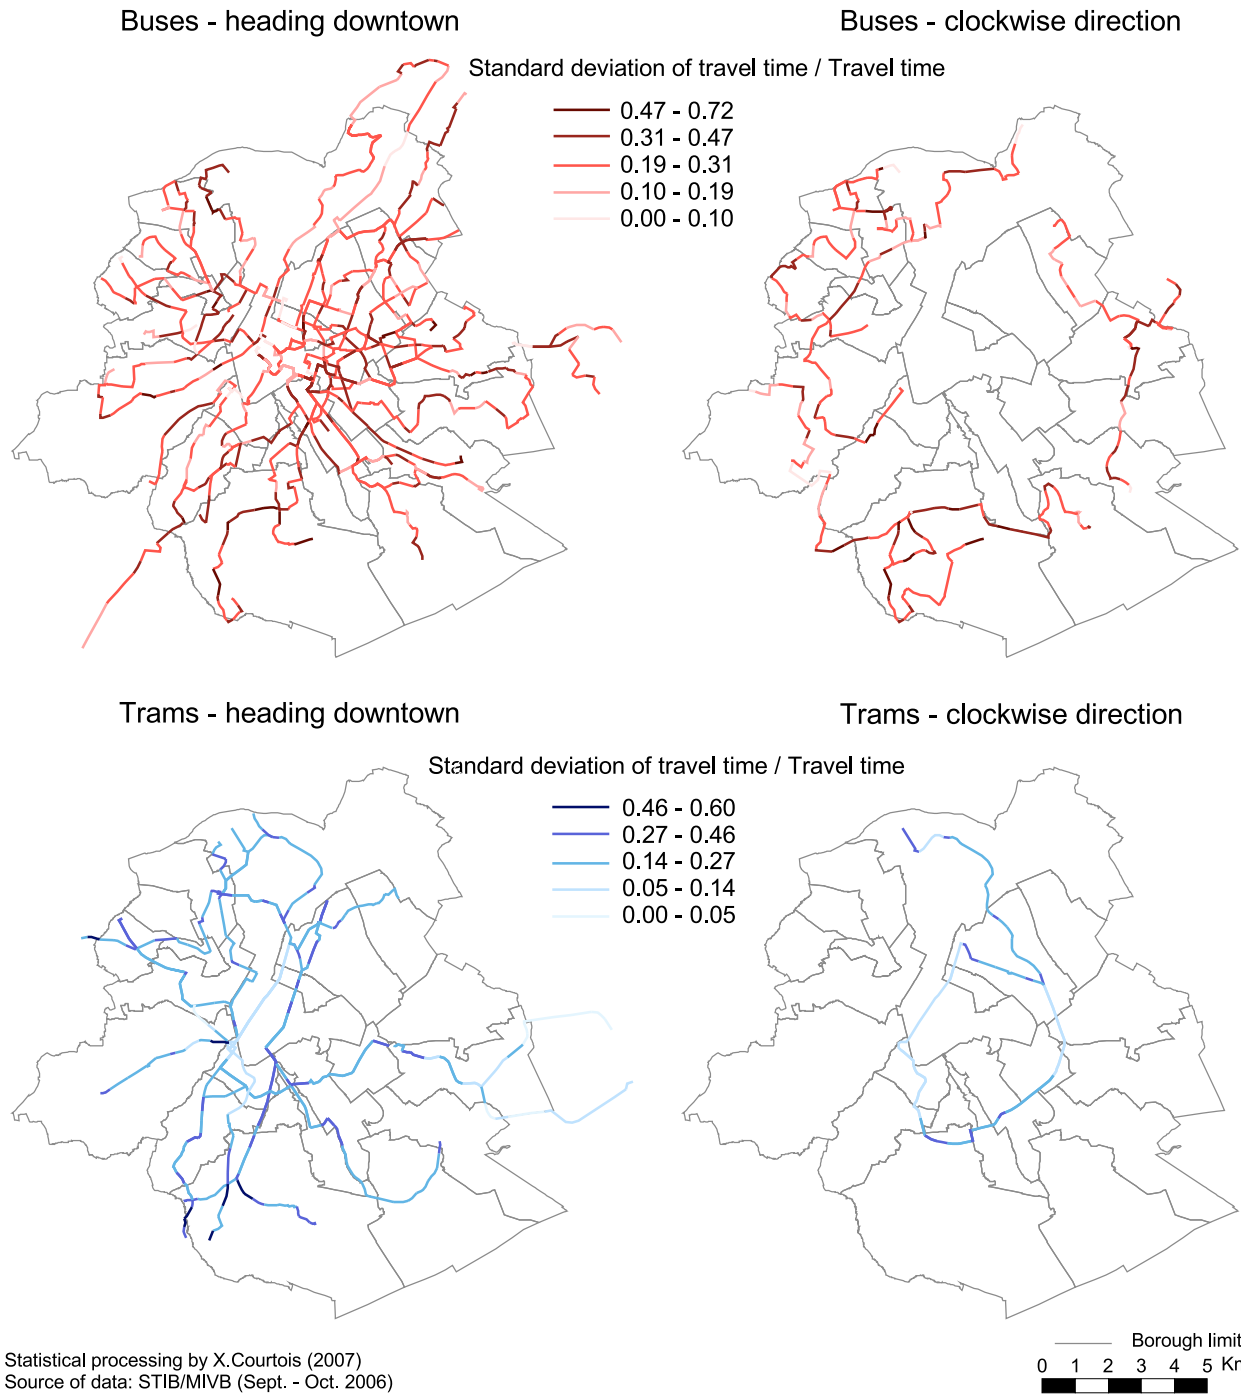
Buses - heading downtown

Buses - clockwise direction

Standard deviation of travel time / Travel time

0.47 - 0.72
0.31 - 0.47
0.19 - 0.31
0.10 - 0.19
0.00 - 0.10

Trams - heading downtown

Trams - clockwise direction

Standard deviation of travel time / Travel time

0.46 - 0.60
0.27 - 0.46
0.14 - 0.27
0.05 - 0.14
0.00 - 0.05

Statistical processing by X.Courtois (2007)
Source of data: STIB/MIVB (Sept. - Oct. 2006)

Borough limit

0 1 2 3 4 5 Kr